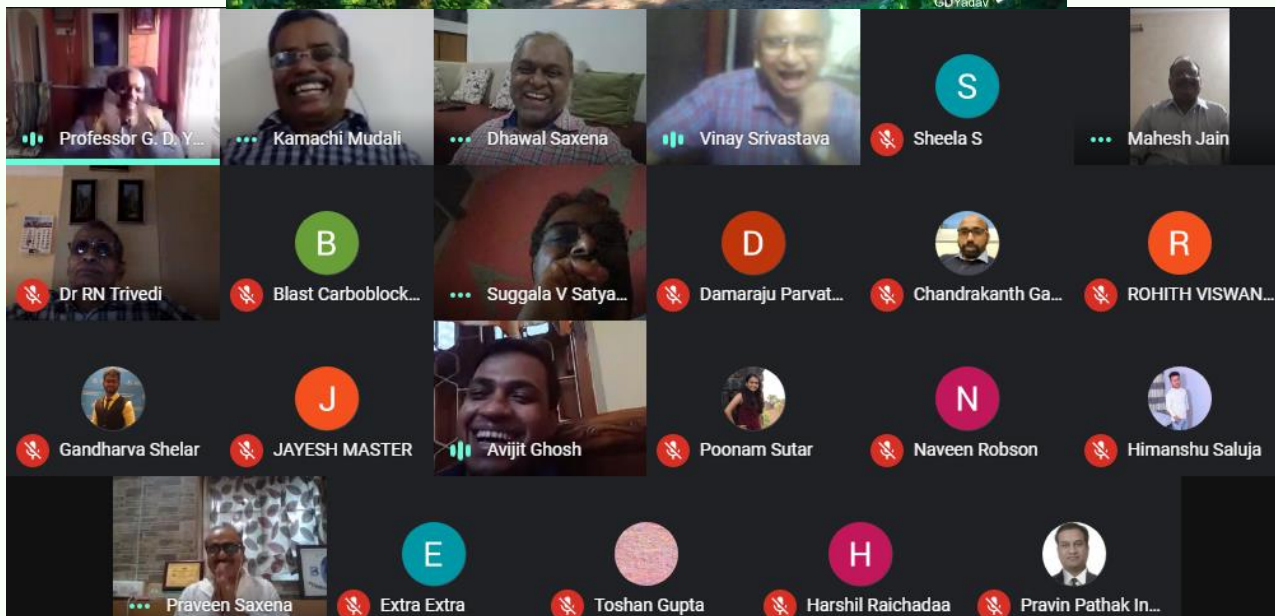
GDYadav

Professor G. D. Y...
Kamachi Mudali
Dhawal Saxena
Vinay Srivastava
S
Sheela S
Mahesh Jain

Dr RN Trivedi
B
Blast Carboblock...
Suggala V Satya...
D
Damaraju Parvat...
Chandrakanth Ga...
R
ROHITH VISWAN...

Gandharva Shelar
J
JAYESH MASTER
Avijit Ghosh
Poonam Sutar
N
Naveen Robson
Himanshu Saluja

Praveen Saxena
E
Extra Extra
Toshan Gupta
H
Harshil Raichadaa
Pravin Pathak In...